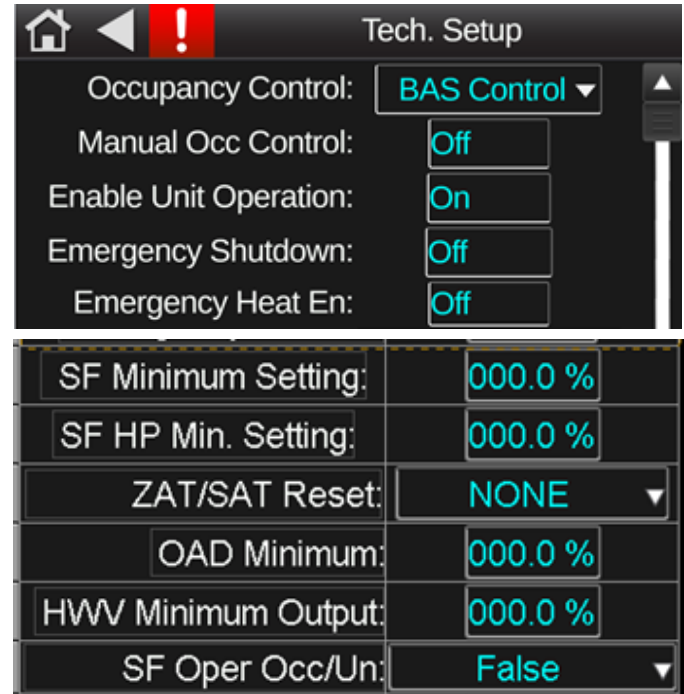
Tech. Setup

Occupancy Control: BAS Control

Manual Occ Control: Off

Enable Unit Operation: On

Emergency Shutdown: Off

Emergency Heat En: Off

SF Minimum Setting: 000.0 %

SF HP Min. Setting: 000.0 %

ZAT/SAT Reset: NONE

OAD Minimum: 000.0 %

HWV Minimum Output: 000.0 %

SF Oper Occ/Un: False